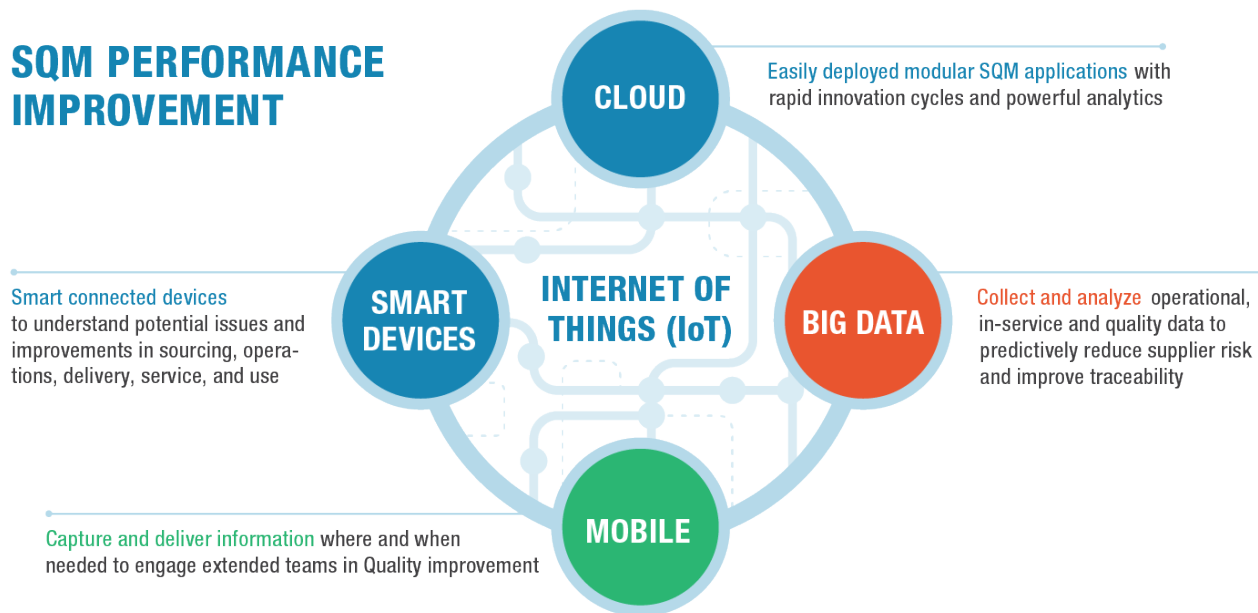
SQM PERFORMANCE IMPROVEMENT

CLOUD

Easily deployed modular SQM applications with rapid innovation cycles and powerful analytics

Smart connected devices to understand potential issues and improvements in sourcing, operations, delivery, service, and use

SMART DEVICES

INTERNET OF THINGS (IoT)

BIG DATA

Collect and analyze operational, in-service and quality data to predictively reduce supplier risk and improve traceability

MOBILE

Capture and deliver information where and when needed to engage extended teams in Quality improvement